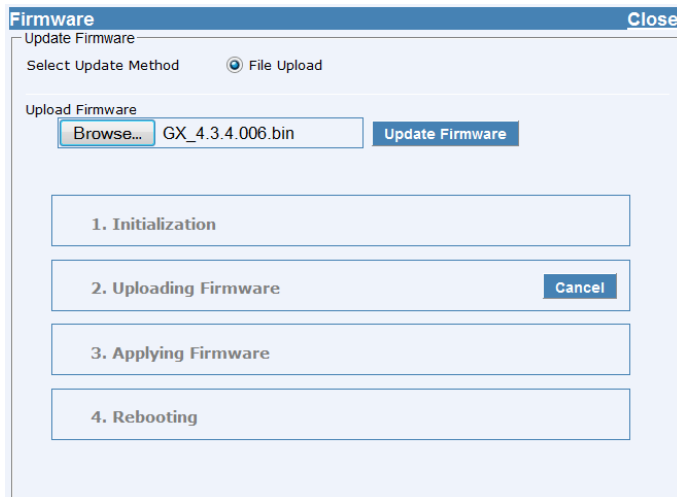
Firmware
Close

Update Firmware

Select Update Method
File Upload

Upload Firmware
Browse...
GX_4.3.4.006.bin
Update Firmware

1. Initialization

2. Uploading Firmware
Cancel

3. Applying Firmware

4. Rebooting